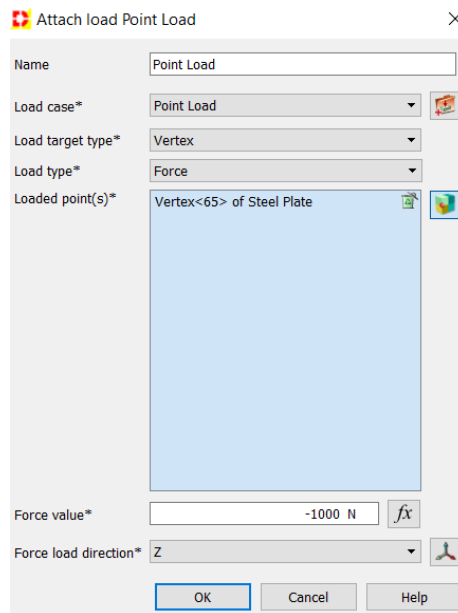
Attach load Point Load

×

Name
Point Load

Load case*
Point Load

Load target type*
Vertex

Load type*
Force

Loaded point(s)*
Vertex<65> of Steel Plate

Force value*
-1000 N
$fx$

Force load direction*
Z

OK
Cancel
Help